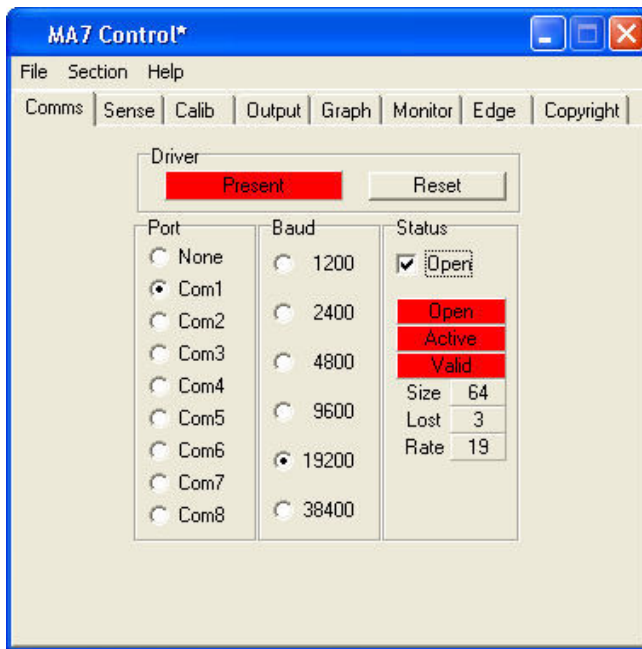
MA7 Control*

File Section Help

Comms | Sense | Calib | Output | Graph | Monitor | Edge | Copyright

Driver
Present
Reset

Port
None
Com1
Com2
Com3
Com4
Com5
Com6
Com7
Com8

Baud
1200
2400
4800
9600
19200
38400

Status
Open
Open
Active
Valid
Size 64
Lost 3
Rate 19